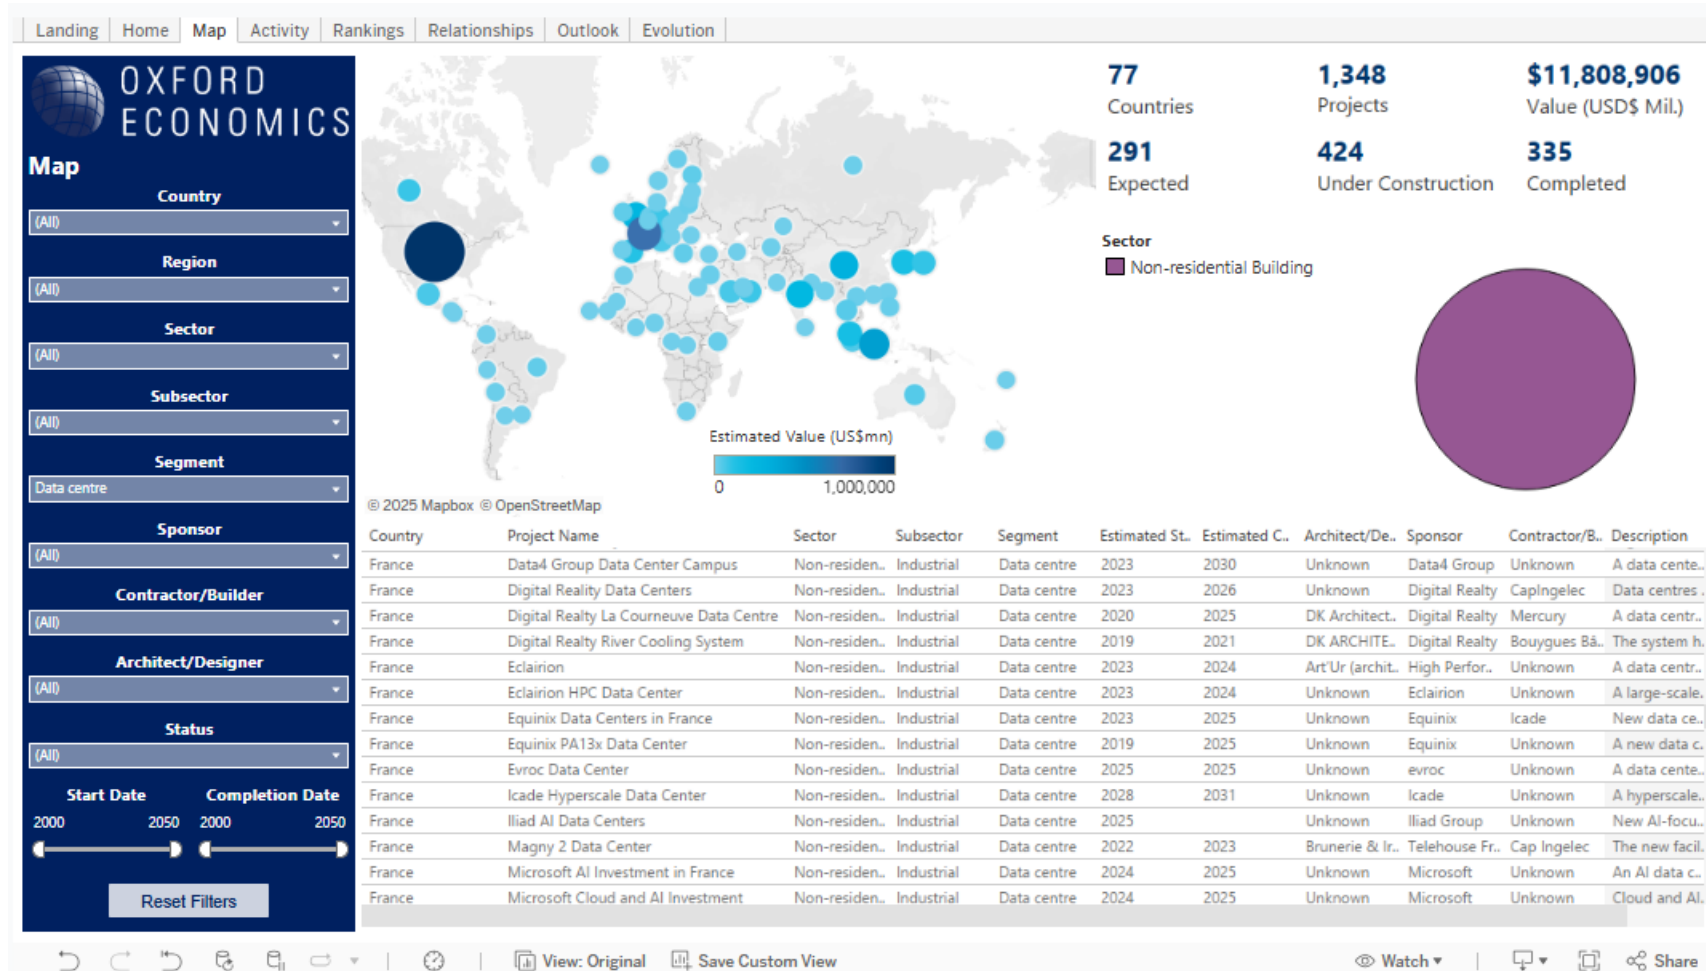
Landing | Home | Map | Activity | Rankings | Relationships | Outlook | Evolution

OXFORD ECONOMICS

Map

Country
(All)

Region
(All)

Sector
(All)

Subsector
(All)

Segment
Data centre

Sponsor
(All)

Contractor/Builder
(All)

Architect/Designer
(All)

Status
(All)

Start Date
2000 2050

Completion Date
2000 2050

Reset Filters

Estimated Value (US$mn)
0 1,000,000

© 2025 Mapbox © OpenStreetMap

77
Countries

1,348
Projects

$11,808,906
Value (USD$ Mil.)

291
Expected

424
Under Construction

335
Completed

Sector
Non-residential Building

| Country | Project Name | Sector | Subsector | Segment | Estimated St.. | Estimated C.. | Architect/De.. | Sponsor | Contractor/B.. | Description |
|---|---|---|---|---|---|---|---|---|---|---|
| France | Data4 Group Data Center Campus | Non-residen.. | Industrial | Data centre | 2023 | 2030 | Unknown | Data4 Group | Unknown | A data cente.. |
| France | Digital Reality Data Centers | Non-residen.. | Industrial | Data centre | 2023 | 2026 | Unknown | Digital Realty | CapIngelec | Data centres .. |
| France | Digital Realty La Courneuve Data Centre | Non-residen.. | Industrial | Data centre | 2020 | 2025 | DK Architect.. | Digital Realty | Mercury | A data centr.. |
| France | Digital Realty River Cooling System | Non-residen.. | Industrial | Data centre | 2019 | 2021 | DK ARCHITE.. | Digital Realty | Bouygues Bâ.. | The system h.. |
| France | Eclairion | Non-residen.. | Industrial | Data centre | 2023 | 2024 | Art'Ur (archit.. | High Perfor.. | Unknown | A data centr.. |
| France | Eclairion HPC Data Center | Non-residen.. | Industrial | Data centre | 2023 | 2024 | Unknown | Eclairion | Unknown | A large-scale.. |
| France | Equinix Data Centers in France | Non-residen.. | Industrial | Data centre | 2023 | 2025 | Unknown | Equinix | Icade | New data ce.. |
| France | Equinix PA13x Data Center | Non-residen.. | Industrial | Data centre | 2019 | 2025 | Unknown | Equinix | Unknown | A new data c.. |
| France | Evroc Data Center | Non-residen.. | Industrial | Data centre | 2025 | 2025 | Unknown | evroc | Unknown | A data cente.. |
| France | Icade Hyperscale Data Center | Non-residen.. | Industrial | Data centre | 2028 | 2031 | Unknown | Icade | Unknown | A hyperscale.. |
| France | Iliad AI Data Centers | Non-residen.. | Industrial | Data centre | 2025 | | Unknown | Iliad Group | Unknown | New AI-focu.. |
| France | Magny 2 Data Center | Non-residen.. | Industrial | Data centre | 2022 | 2023 | Brunerie & Ir.. | Telehouse Fr.. | Cap Ingelec | The new facil.. |
| France | Microsoft AI Investment in France | Non-residen.. | Industrial | Data centre | 2024 | 2025 | Unknown | Microsoft | Unknown | An AI data c.. |
| France | Microsoft Cloud and AI Investment | Non-residen.. | Industrial | Data centre | 2024 | 2025 | Unknown | Microsoft | Unknown | Cloud and AI.. |

View: Original | Save Custom View | Watch | Share